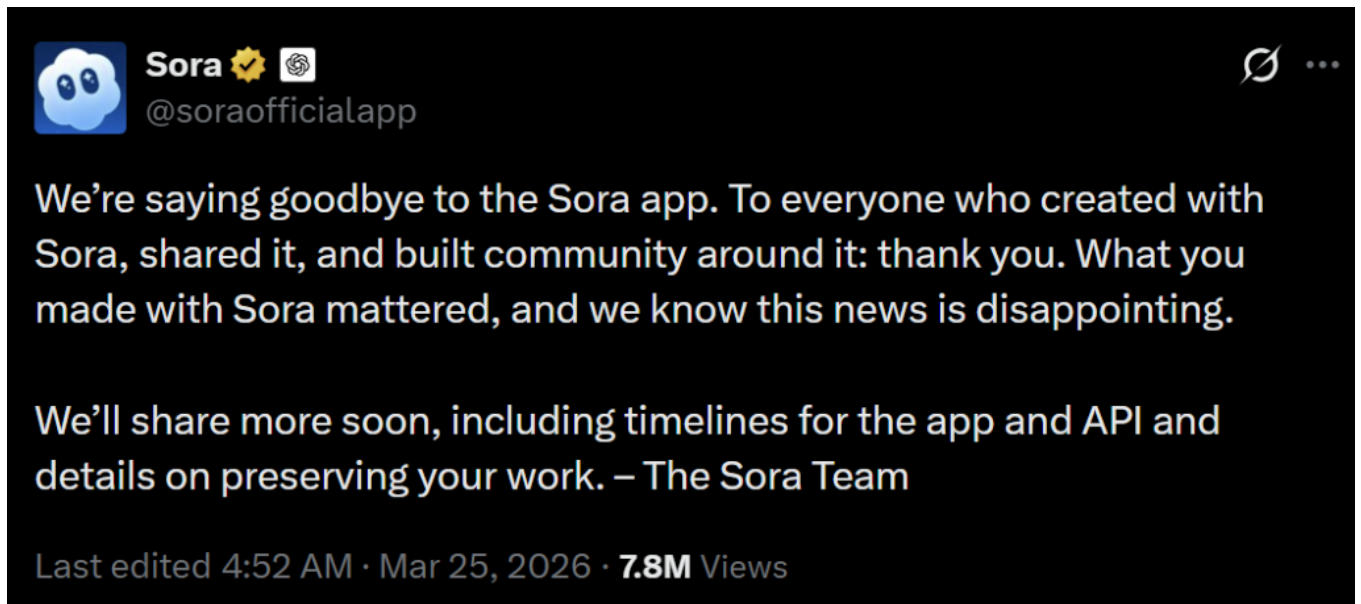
Sora
@soraofficialapp

We’re saying goodbye to the Sora app. To everyone who created with Sora, shared it, and built community around it: thank you. What you made with Sora mattered, and we know this news is disappointing.

We’ll share more soon, including timelines for the app and API and details on preserving your work. – The Sora Team

Last edited 4:52 AM · Mar 25, 2026 · 7.8M Views